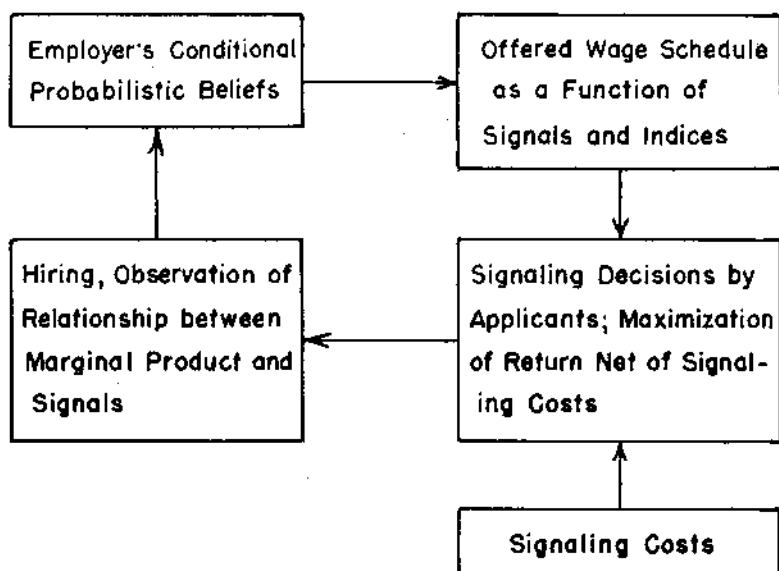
Employer's Conditional Probabilistic Beliefs

Offered Wage Schedule as a Function of Signals and Indices

Signaling Decisions by Applicants; Maximization of Return Net of Signaling Costs

Hiring, Observation of Relationship between Marginal Product and Signals

Signaling Costs